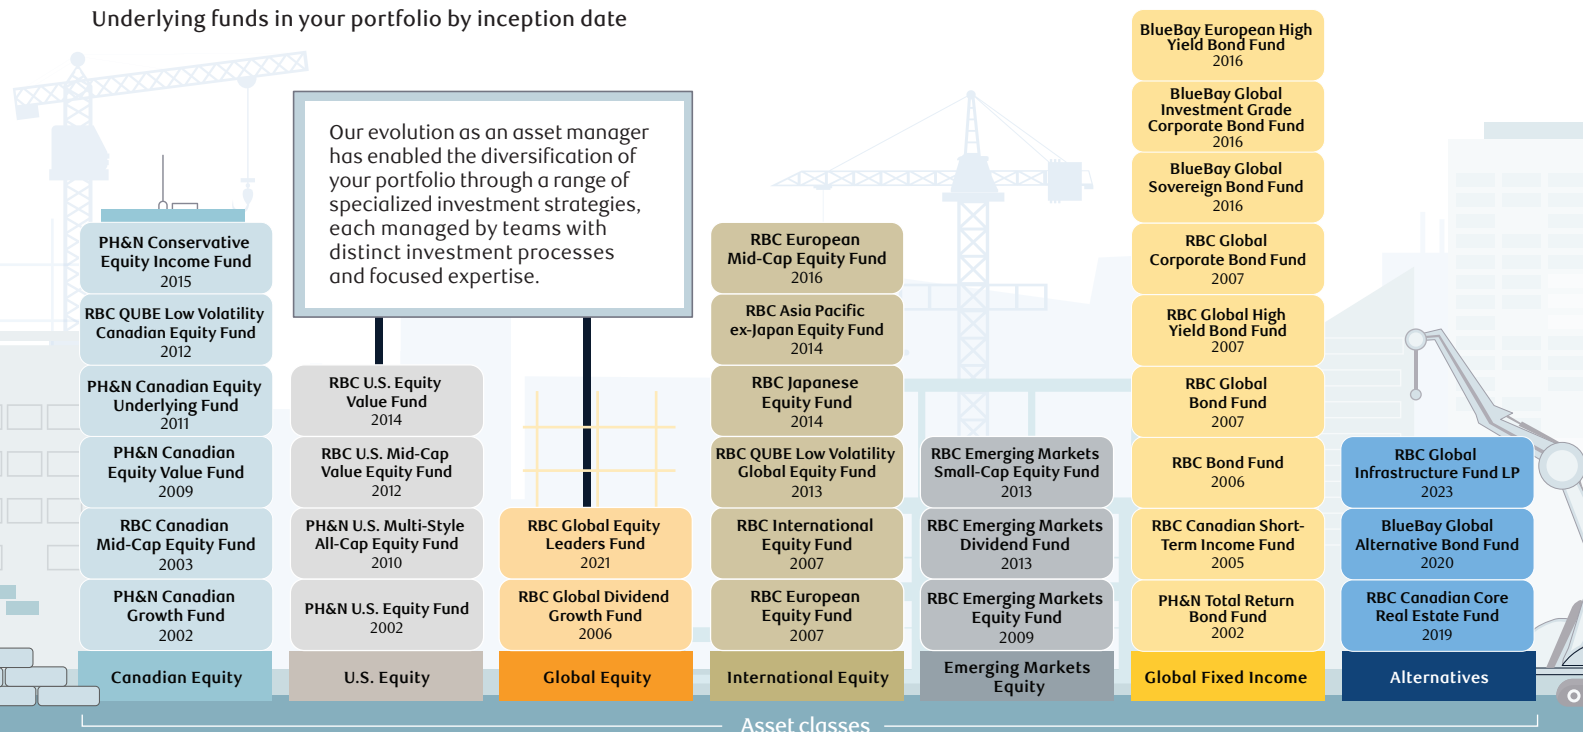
Underlying funds in your portfolio by inception date

Our evolution as an asset manager has enabled the diversification of your portfolio through a range of specialized investment strategies, each managed by teams with distinct investment processes and focused expertise.

PH&N Conservative Equity Income Fund
2015

RBC QUBE Low Volatility Canadian Equity Fund
2012

PH&N Canadian Equity Underlying Fund
2011

PH&N Canadian Equity Value Fund
2009

RBC Canadian Mid-Cap Equity Fund
2003

PH&N Canadian Growth Fund
2002

Canadian Equity

RBC U.S. Equity Value Fund
2014

RBC U.S. Mid-Cap Value Equity Fund
2012

PH&N U.S. Multi-Style All-Cap Equity Fund
2010

PH&N U.S. Equity Fund
2002

U.S. Equity

RBC Global Equity Leaders Fund
2021

RBC Global Dividend Growth Fund
2006

Global Equity

RBC European Mid-Cap Equity Fund
2016

RBC Asia Pacific ex-Japan Equity Fund
2014

RBC Japanese Equity Fund
2014

RBC QUBE Low Volatility Global Equity Fund
2013

RBC International Equity Fund
2007

RBC European Equity Fund
2007

International Equity

RBC Emerging Markets Small-Cap Equity Fund
2013

RBC Emerging Markets Dividend Fund
2013

RBC Emerging Markets Equity Fund
2009

Emerging Markets Equity

BlueBay European High Yield Bond Fund
2016

BlueBay Global Investment Grade Corporate Bond Fund
2016

BlueBay Global Sovereign Bond Fund
2016

RBC Global Corporate Bond Fund
2007

RBC Global High Yield Bond Fund
2007

RBC Global Bond Fund
2007

RBC Bond Fund
2006

RBC Canadian Short-Term Income Fund
2005

PH&N Total Return Bond Fund
2002

Global Fixed Income

RBC Global Infrastructure Fund LP
2023

BlueBay Global Alternative Bond Fund
2020

RBC Canadian Core Real Estate Fund
2019

Alternatives

Asset classes